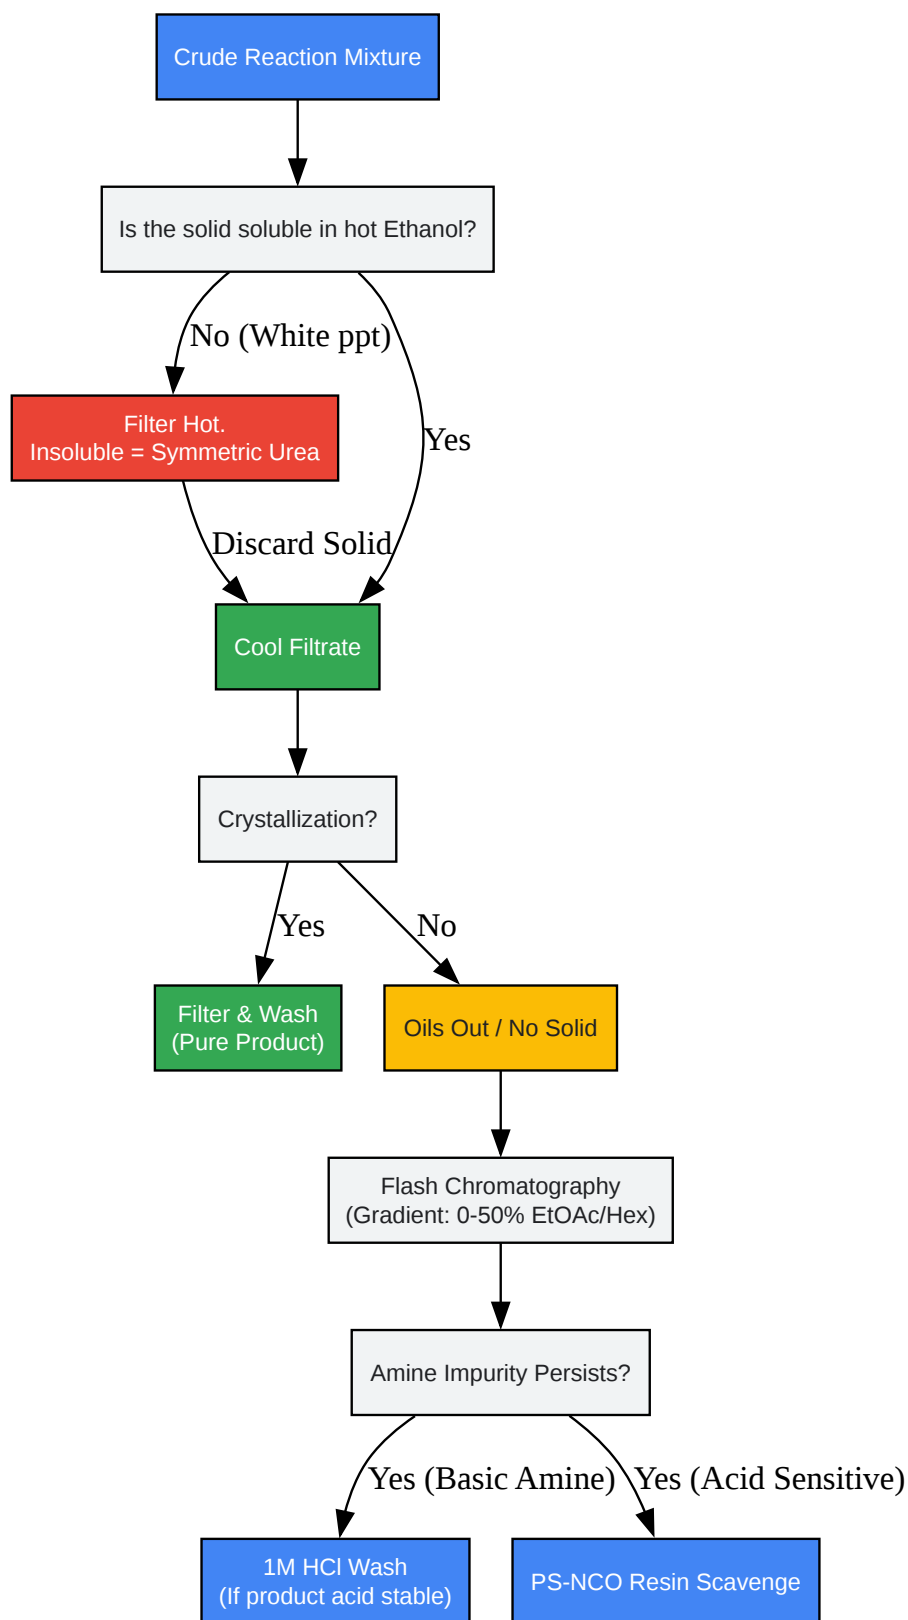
Crude Reaction Mixture

Is the solid soluble in hot Ethanol?

No (White ppt)

Yes

Filter Hot.
Insoluble = Symmetric Urea

Discard Solid

Cool Filtrate

Crystallization?

Yes

No

Filter & Wash
(Pure Product)

Oils Out / No Solid

Flash Chromatography
(Gradient: 0-50% EtOAc/Hex)

Amine Impurity Persists?

Yes (Basic Amine)

Yes (Acid Sensitive)

1M HCl Wash
(If product acid stable)

PS-NCO Resin Scavenge